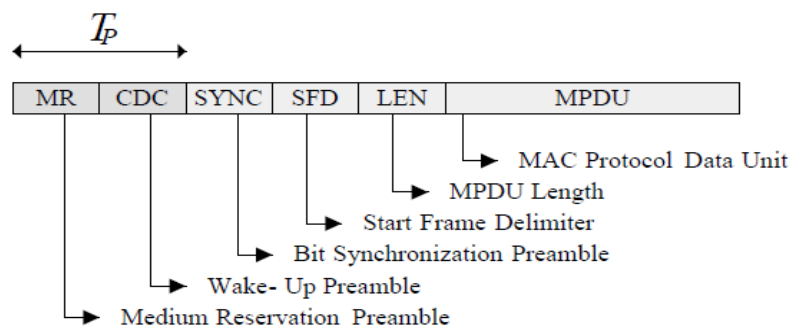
$T_P$

| MR | CDC | SYNC | SFD | LEN | MPDU |
|---|---|---|---|---|---|

MAC Protocol Data Unit
MPDU Length
Start Frame Delimiter
Bit Synchronization Preamble
Wake- Up Preamble
Medium Reservation Preamble